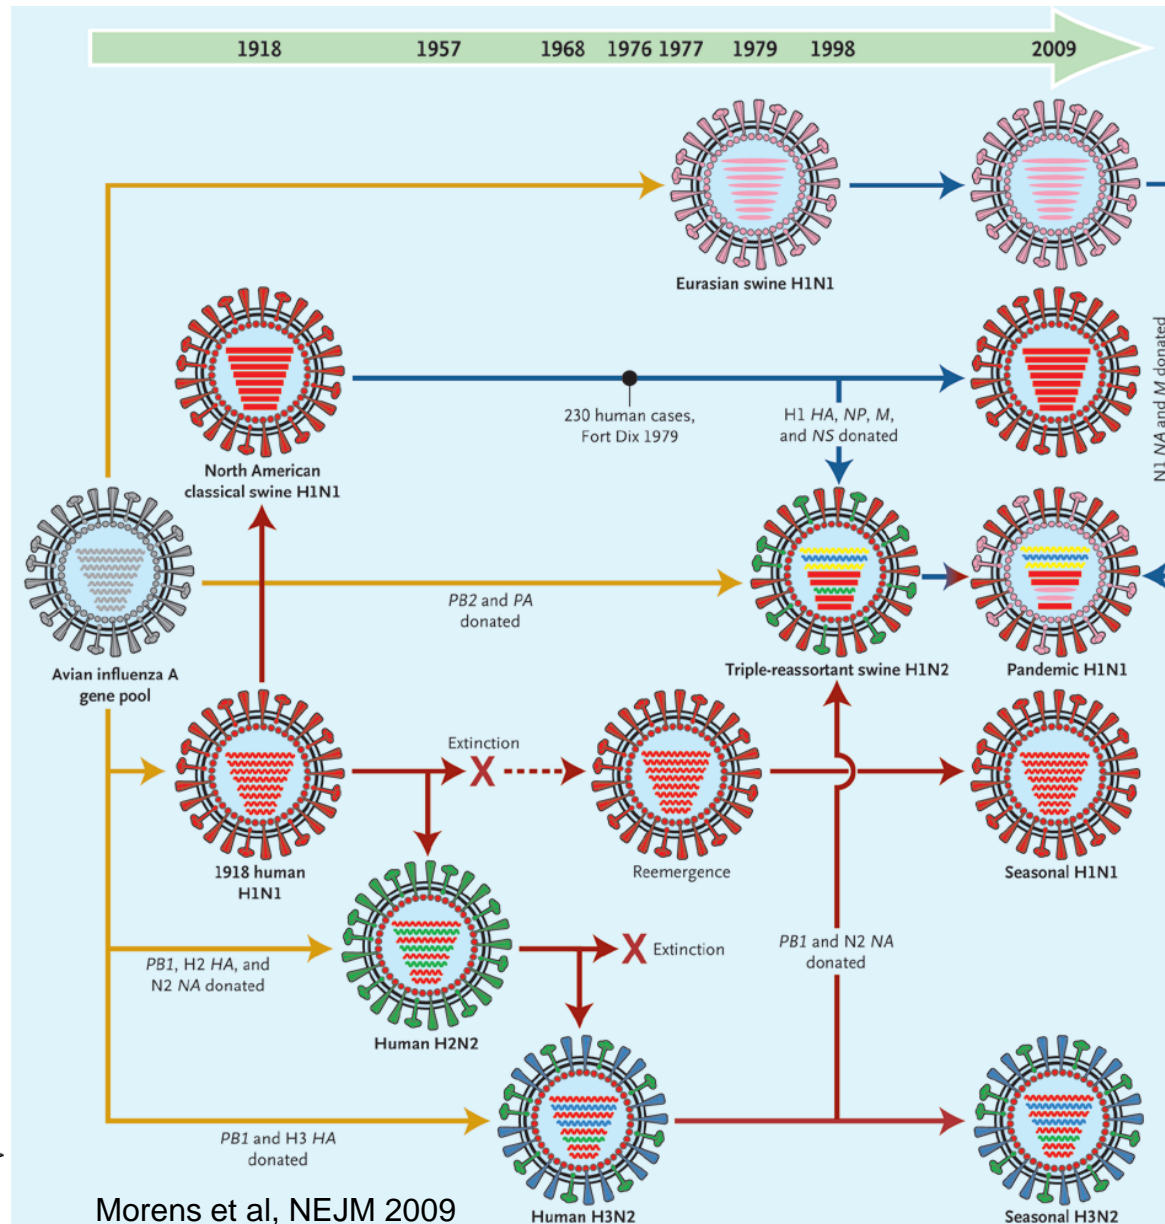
1918 1957 1968 1976 1977 1979 1998 2009

Eurasian swine H1N1

N1 NA and M donated

North American classical swine H1N1

230 human cases, Fort Dix 1979

H1 HA, NP, M, and NS donated

Avian influenza A gene pool

PB2 and PA donated

Triple-reassortant swine H1N2

Pandemic H1N1

Extinction

1918 human H1N1

Reemergence

Seasonal H1N1

PB1, H2 HA, and N2 NA donated

Extinction

PB1 and N2 NA donated

Human H2N2

PB1 and H3 HA donated

Human H3N2

Seasonal H3N2

Morens et al, NEJM 2009